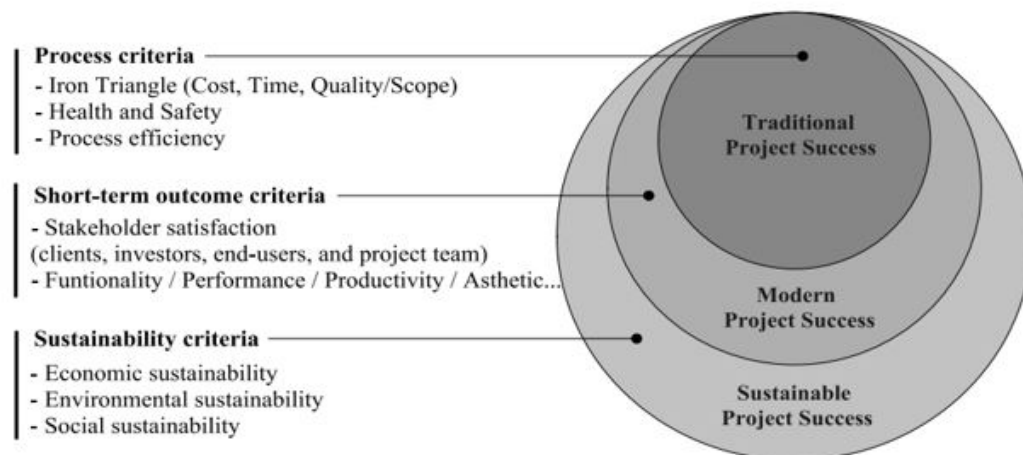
**Process criteria**
- Iron Triangle (Cost, Time, Quality/Scope)
- Health and Safety
- Process efficiency

**Short-term outcome criteria**
- Stakeholder satisfaction
(clients, investors, end-users, and project team)
- Funtionality / Performance / Productivity / Asthetic...

**Sustainability criteria**
- Economic sustainability
- Environmental sustainability
- Social sustainability

Traditional Project Success

Modern Project Success

Sustainable Project Success